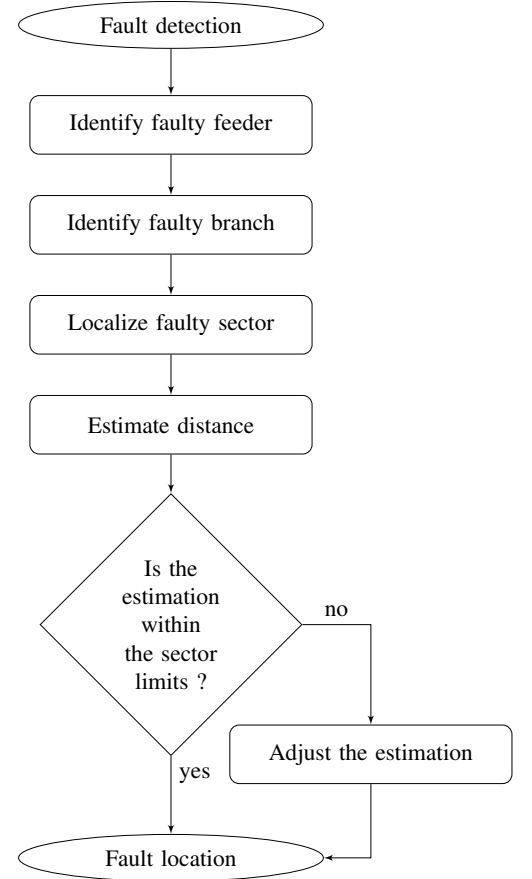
Fault detection

Identify faulty feeder

Identify faulty branch

Localize faulty sector

Estimate distance

Is the estimation within the sector limits ?

no

Adjust the estimation

yes

Fault location